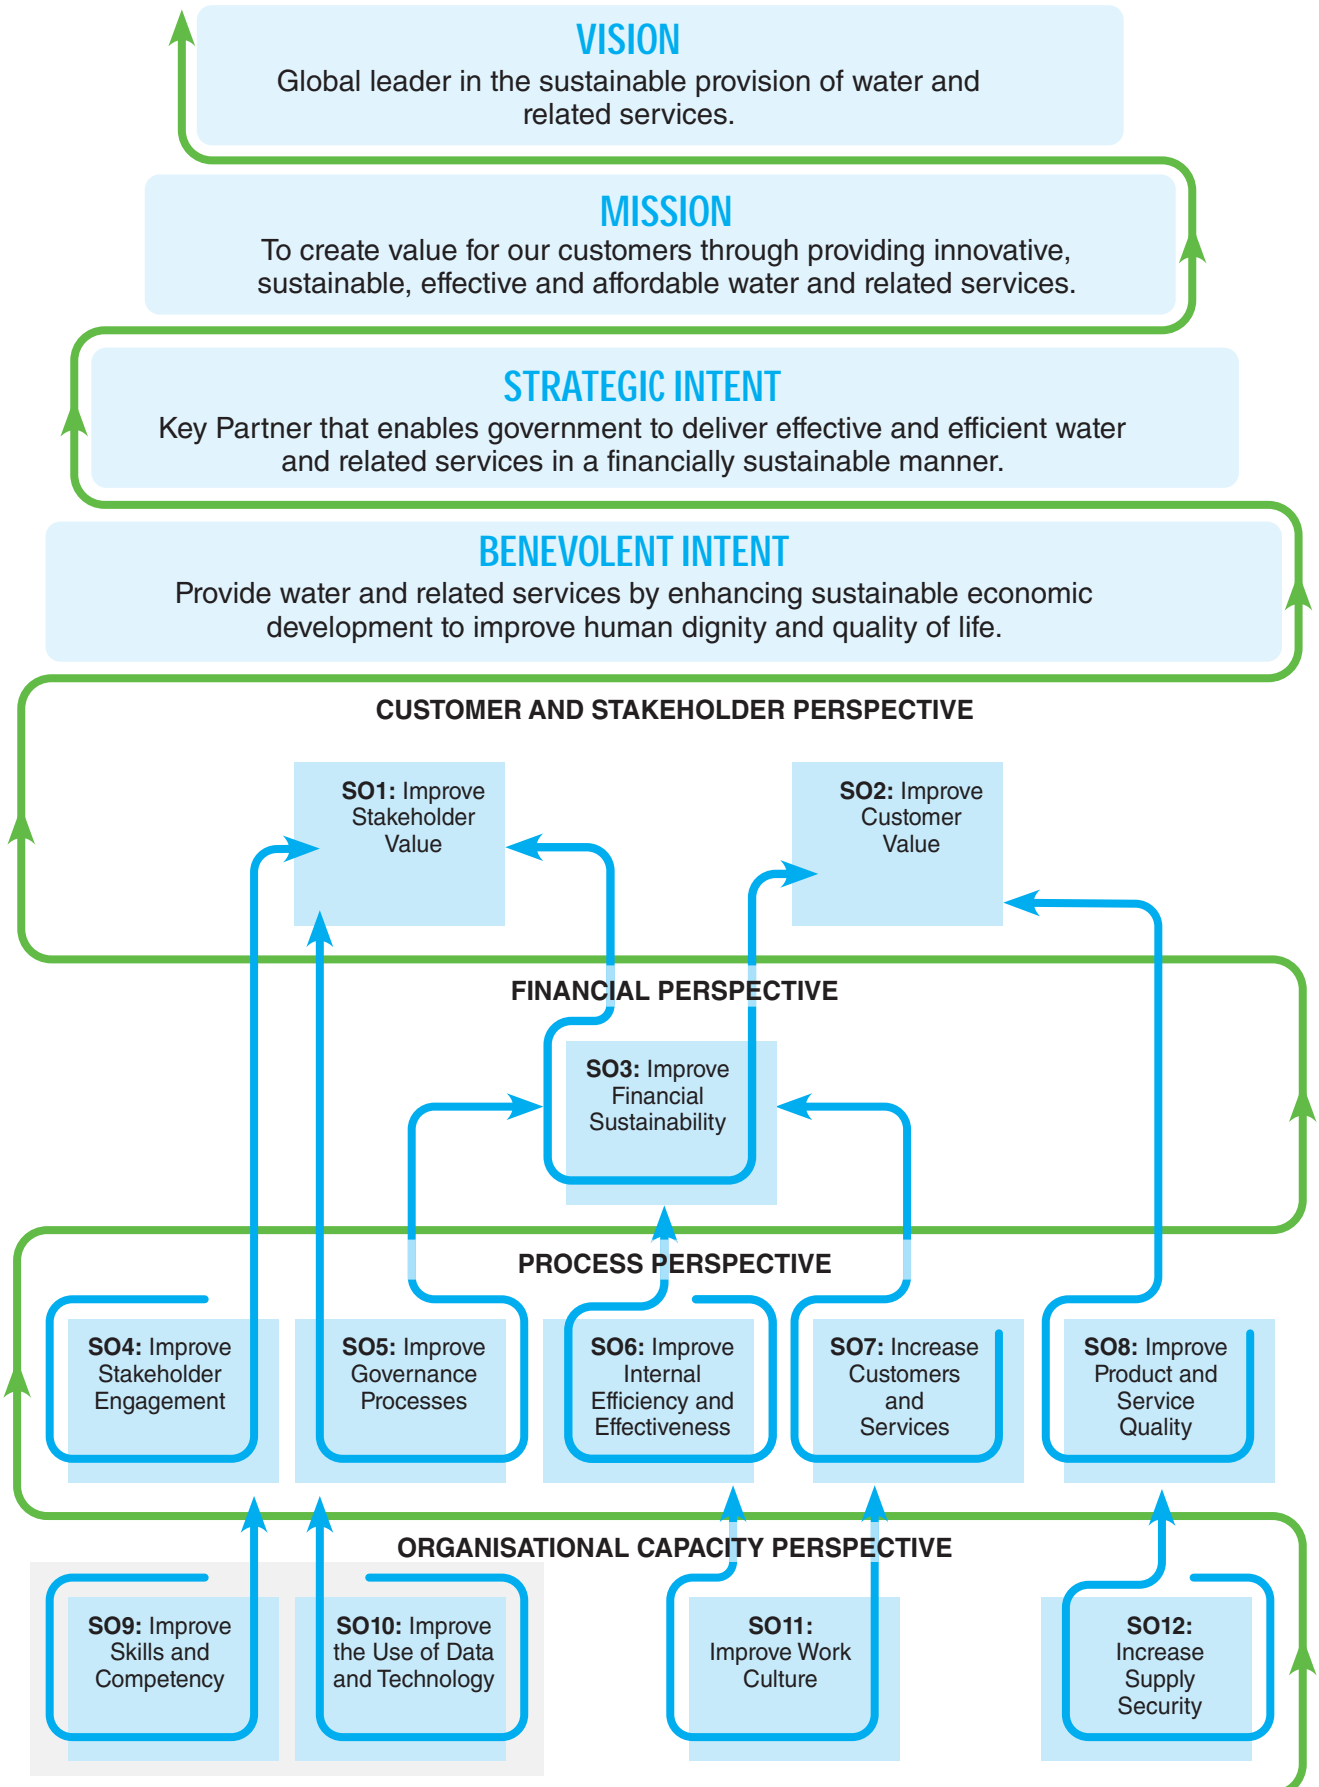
VISION
Global leader in the sustainable provision of water and related services.

MISSION
To create value for our customers through providing innovative, sustainable, effective and affordable water and related services.

STRATEGIC INTENT
Key Partner that enables government to deliver effective and efficient water and related services in a financially sustainable manner.

BENEVOLENT INTENT
Provide water and related services by enhancing sustainable economic development to improve human dignity and quality of life.

CUSTOMER AND STAKEHOLDER PERSPECTIVE

SO1: Improve Stakeholder Value

SO2: Improve Customer Value

FINANCIAL PERSPECTIVE

SO3: Improve Financial Sustainability

PROCESS PERSPECTIVE

SO4: Improve Stakeholder Engagement

SO5: Improve Governance Processes

SO6: Improve Internal Efficiency and Effectiveness

SO7: Increase Customers and Services

SO8: Improve Product and Service Quality

ORGANISATIONAL CAPACITY PERSPECTIVE

SO9: Improve Skills and Competency

SO10: Improve the Use of Data and Technology

SO11: Improve Work Culture

SO12: Increase Supply Security